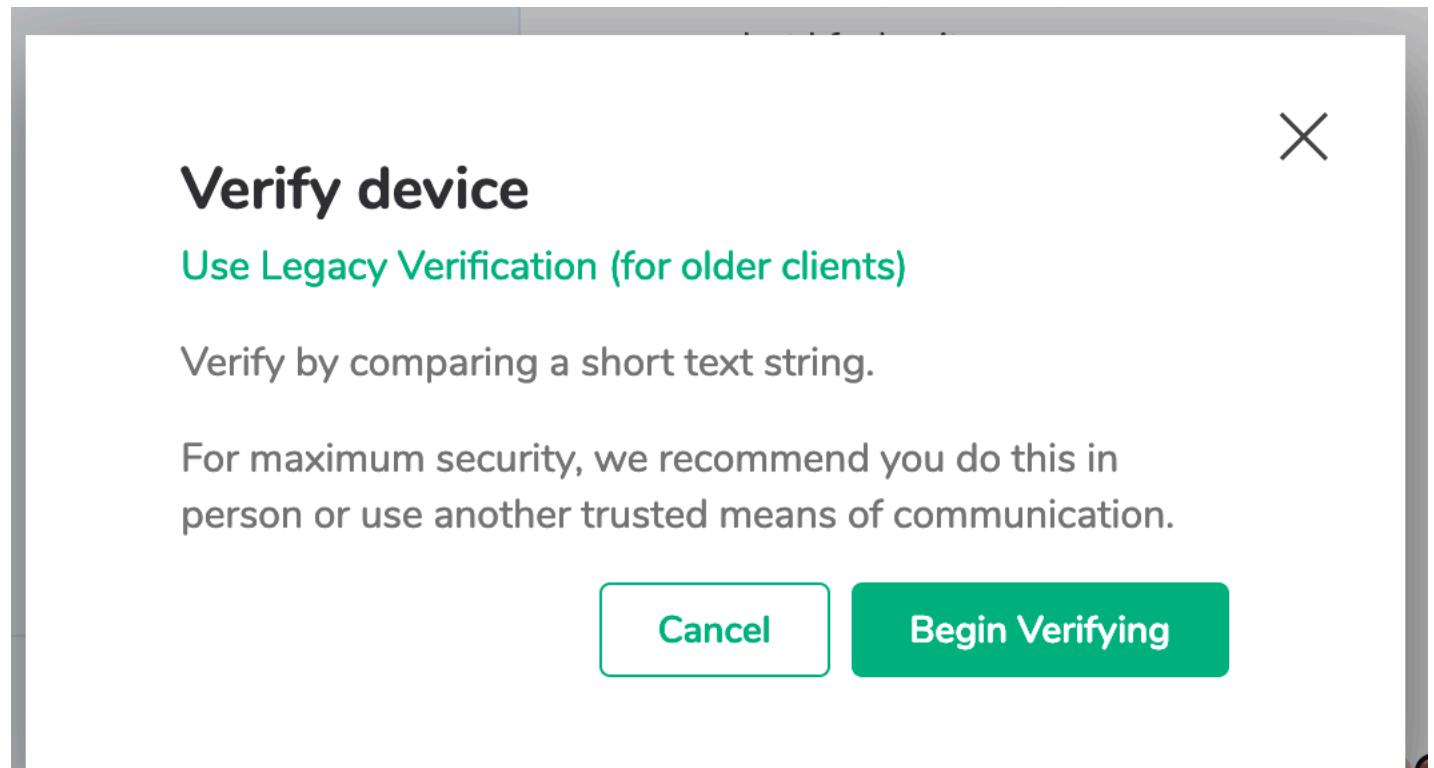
Verify device

Use Legacy Verification (for older clients)

Verify by comparing a short text string.

For maximum security, we recommend you do this in person or use another trusted means of communication.

Cancel

Begin Verifying